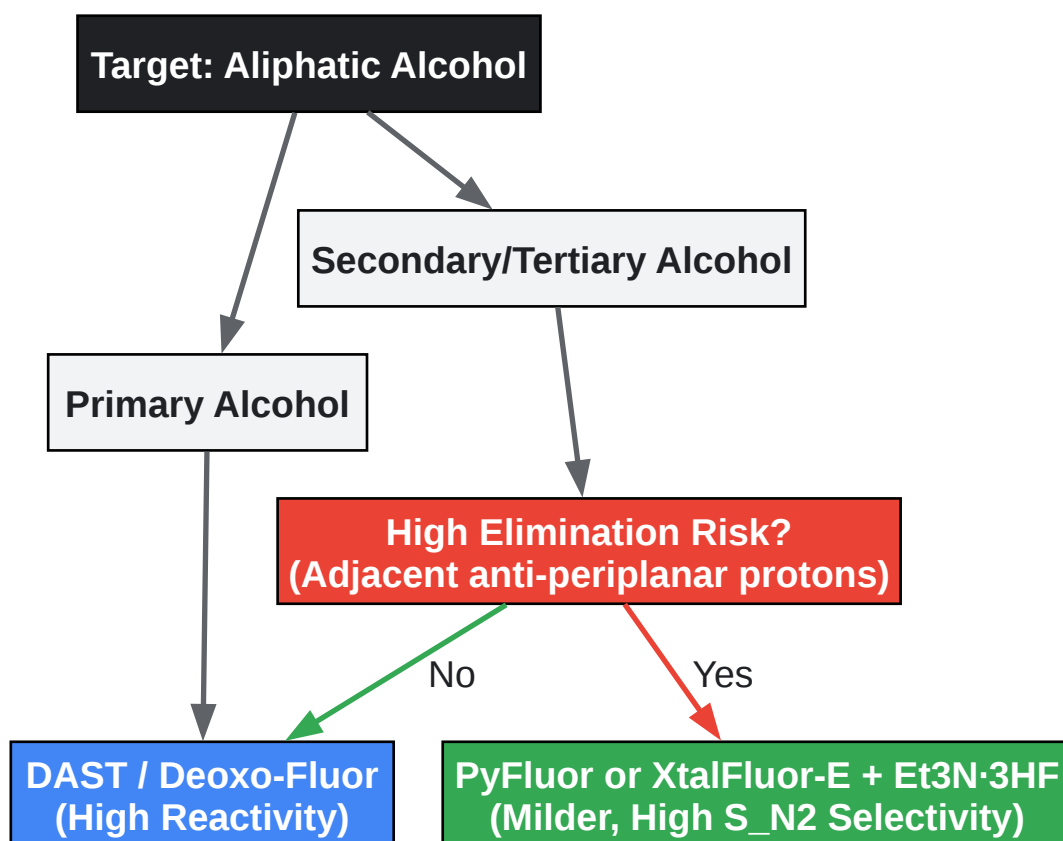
Target: Aliphatic Alcohol

Secondary/Tertiary Alcohol

Primary Alcohol

High Elimination Risk?
(Adjacent anti-periplanar protons)

No

Yes

DAST / Deoxo-Fluor
(High Reactivity)

PyFluor or XtalFluor-E + Et3N·3HF
(Milder, High S_N2 Selectivity)